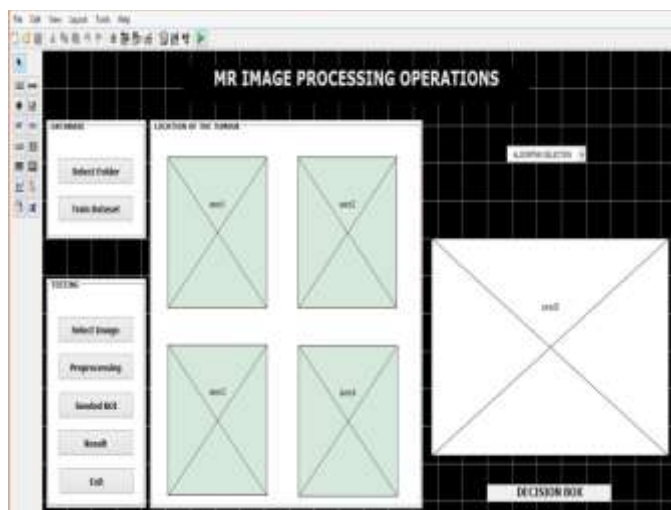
File Edit View Layout Tools Help

MR IMAGE PROCESSING OPERATIONS

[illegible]

Select Folder

Train Dataset

LOCATION OF THE TUMOUR

axes1

axes2

axes3

axes4

ALGORITHM SELECTION

axes5

TESTING

Select Image

Preprocessing

Bounded BOX

Result

Exit

DECISION BOX